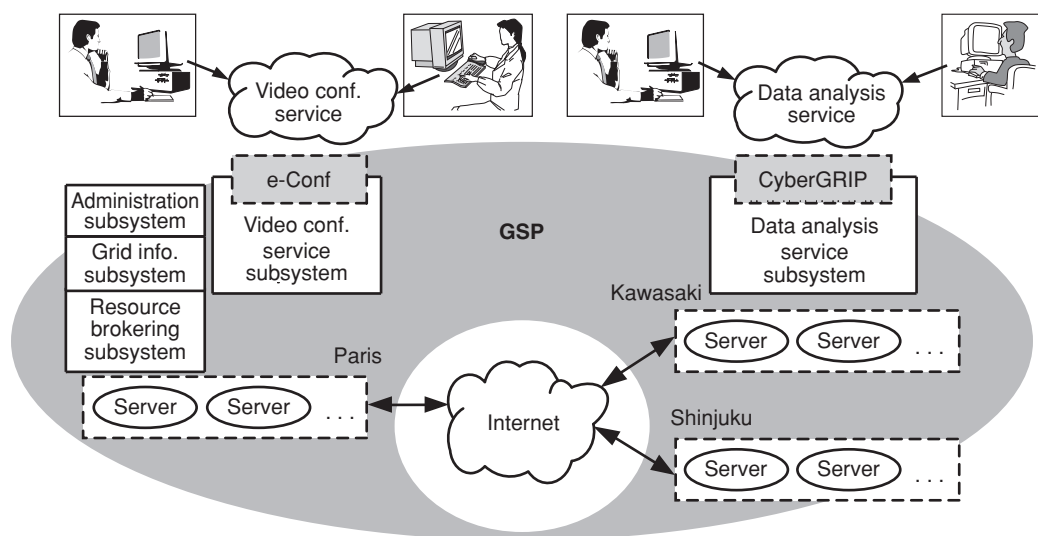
Video conf. service

Data analysis service

e-Conf

CyberGRIP

Administration subsystem

Grid info. subsystem

Resource brokering subsystem

Video conf. service subsystem

GSP

Data analysis service subsystem

Kawasaki

Server

Server

. . .

Paris

Server

Server

. . .

Internet

Shinjuku

Server

Server

. . .